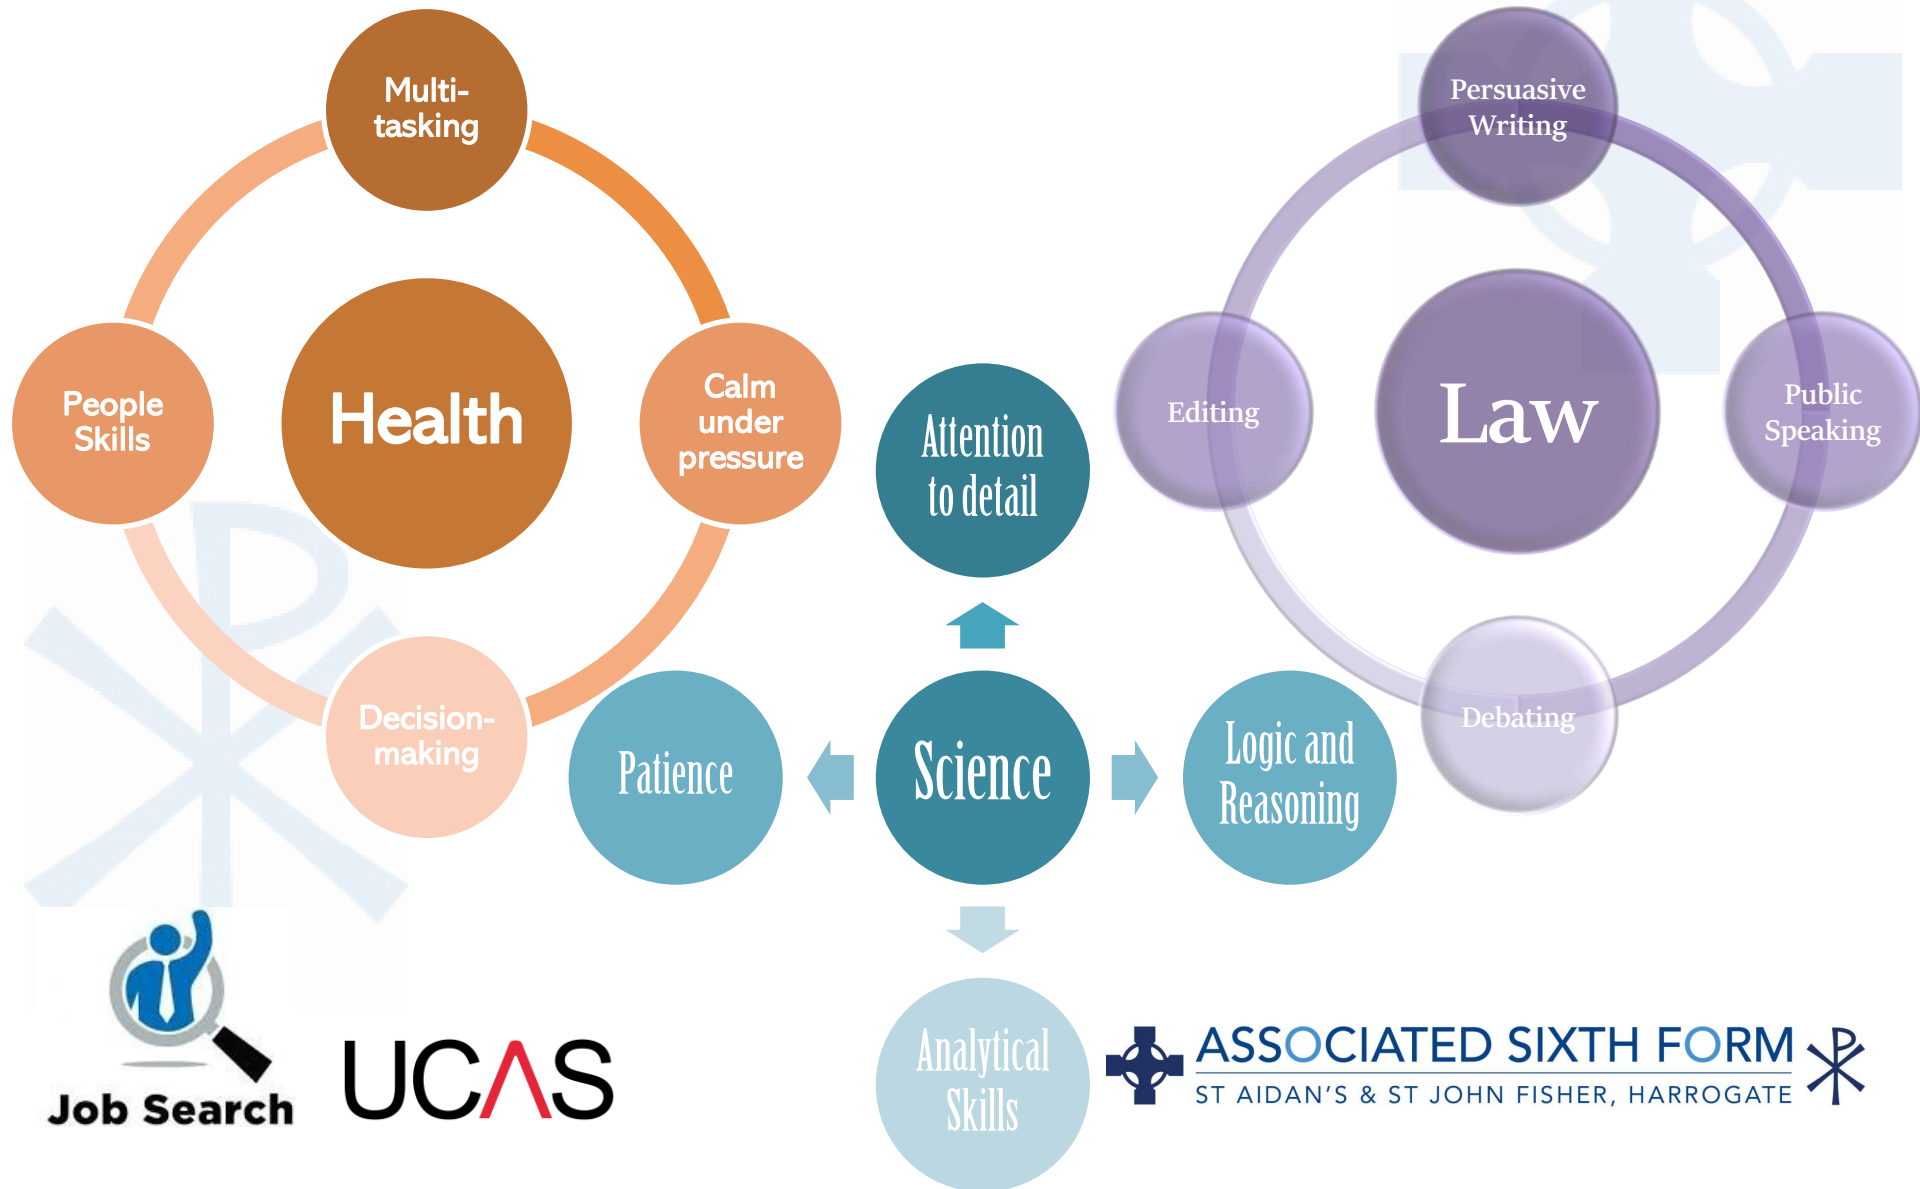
Multi-tasking

People Skills

Health

Calm under pressure

Decision-making

Attention to detail

Patience

Science

Logic and Reasoning

Analytical Skills

Persuasive Writing

Editing

Law

Public Speaking

Debating

Job Search

UCAS

ASSOCIATED SIXTH FORM
ST AIDAN'S & ST JOHN FISHER, HARROGATE